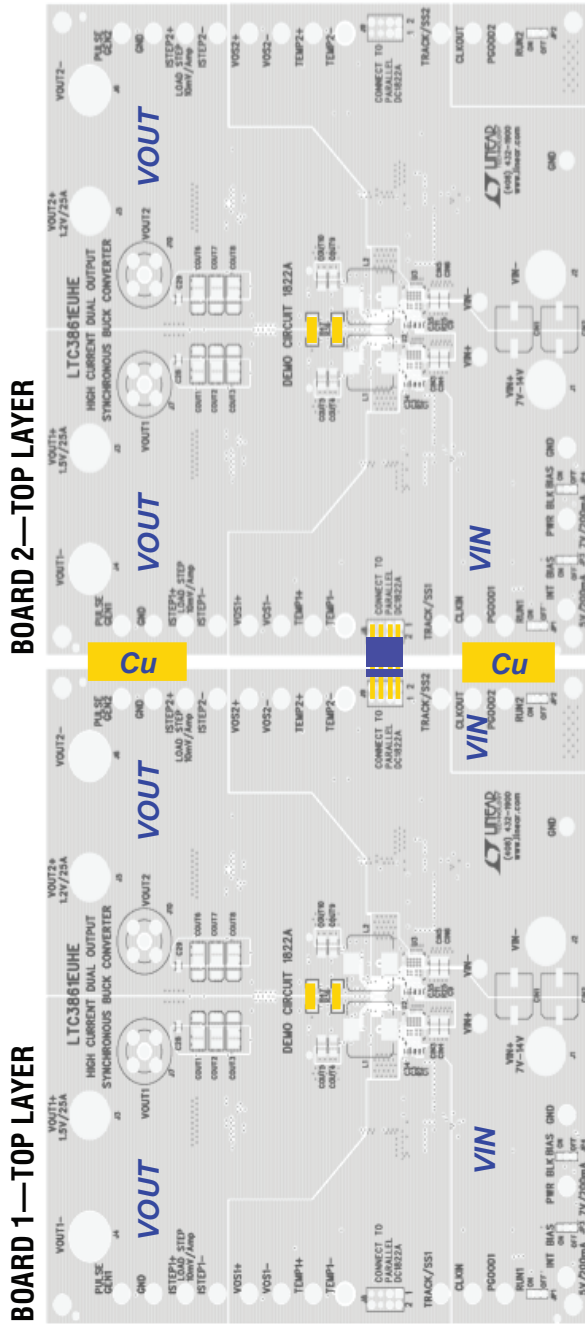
BOARD 2—TOP LAYER

VOUT2–
PULSE GEN2
GND
ISTEP2+
LOAD STEP 10mV/Amp
ISTEP2–
VOS2+
VOS2–
TEMP2+
TEMP2–
CONNECT TO PARALLEL DC1822A
1 2
TRACK/SS2
CLKOUT
PGOOD2
RUN2
VOUT
VOUT2+
1.2V/25A
VOUT2
LTC3861EUHE
HIGH CURRENT DUAL OUTPUT
SYNCHRONOUS BUCK CONVERTER
VOUT1
VOUT1+
1.5V/25A
DEMO CIRCUIT 1822A
(408) 432-1900
www.linear.com
GND
VIN–
VIN+
VIN+
7V–14V
VOUT
VOUT1–
PULSE GEN1
GND
ISTEP1+
LOAD STEP 10mV/Amp
ISTEP1–
VOS1+
VOS1–
TEMP1+
TEMP1–
CONNECT TO PARALLEL DC1822A
TRACK/SS1
CLKIN
PGOOD1
RUN1
INT BIAS
PWR BLK BIAS
GND
VIN
Cu
Cu

BOARD 1—TOP LAYER

VOUT2–
PULSE GEN2
GND
ISTEP2+
LOAD STEP 10mV/Amp
ISTEP2–
VOS2+
VOS2–
TEMP2+
TEMP2–
CONNECT TO PARALLEL DC1822A
1 2
TRACK/SS2
CLKOUT
PGOOD2
RUN2
VIN
VOUT
VOUT2+
1.2V/25A
VOUT2
LTC3861EUHE
HIGH CURRENT DUAL OUTPUT
SYNCHRONOUS BUCK CONVERTER
VOUT1
VOUT1+
1.5V/25A
DEMO CIRCUIT 1822A
(408) 432-1900
www.linear.com
GND
VIN–
VIN+
VIN+
7V–14V
VOUT
VIN
VOUT1–
PULSE GEN1
GND
ISTEP1+
LOAD STEP 10mV/Amp
ISTEP1–
VOS1+
VOS1–
TEMP1+
TEMP1–
CONNECT TO PARALLEL DC1822A
2 1
TRACK/SS1
CLKIN
PGOOD1
RUN1
INT BIAS
PWR BLK BIAS
GND